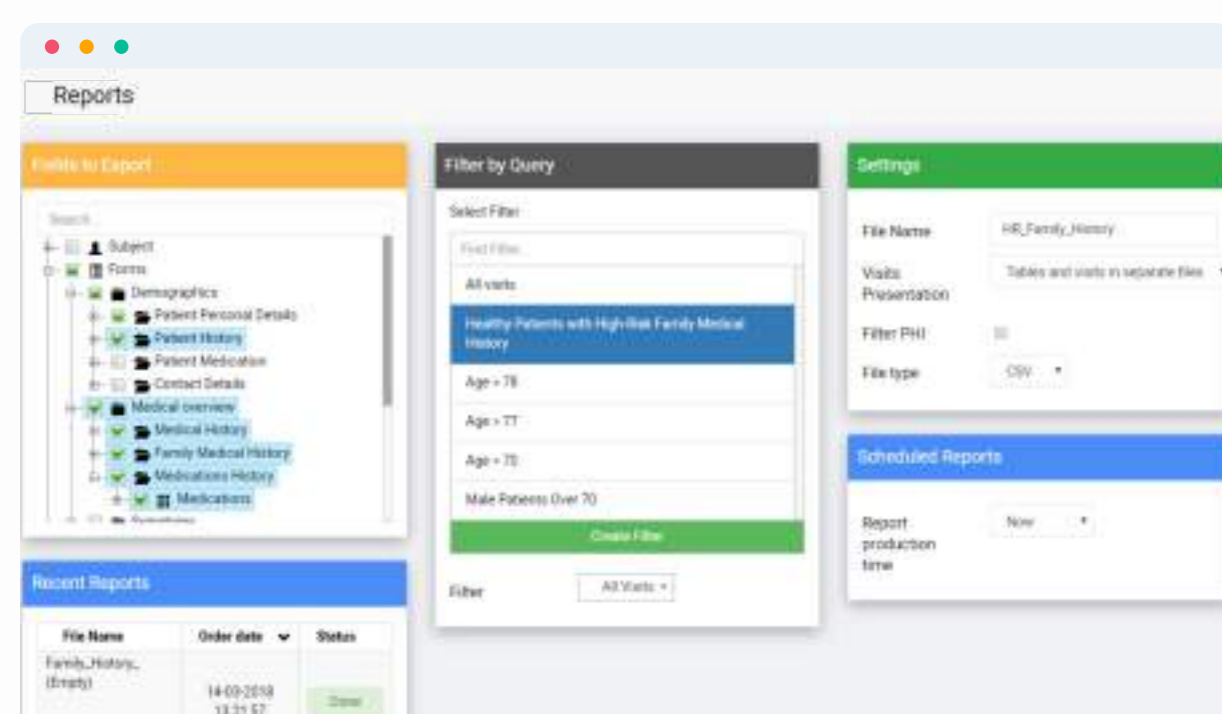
Reports

Fields to Export

Search...

Subject
Forms
Demographics
Patient Personal Details
Patient History
Patient Medication
Contact Details
Medical overview
Medical History
Family Medical History
Medications History
Medications
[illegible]

Recent Reports

| File Name | Order date | Status |
|---|---|---|
| Family_History_(Empty) | 14-03-2018 13:31:57 | Done |

Filter by Query

Select Filter

Find Filter...

All visits

Healthy Patients with High-Risk Family Medical History

Age > 78

Age > 77

Age > 75

Male Patients Over 70

Create Filter

Filter All Visits

Settings

File Name HR_Family_History

Visits Presentation Tables and visits in separate files

Filter PHI

File type CSV

Scheduled Reports

Report production time Now